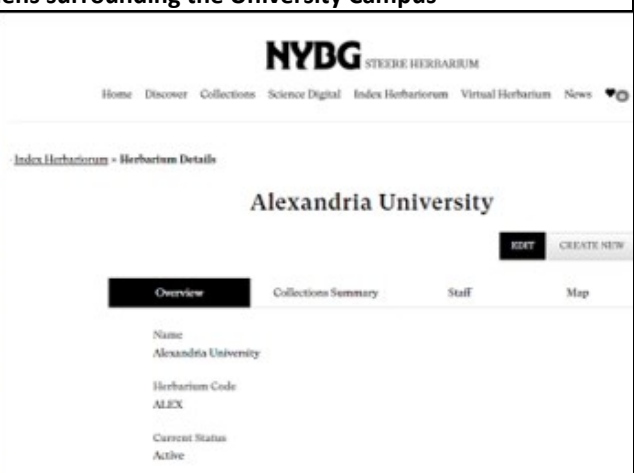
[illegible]ens surrounding the University Campus

NYBG STEERE HERBARIUM

Home Discover Collections Science Digital Index Herbariorum Virtual Herbarium News

Index Herbariorum » Herbarium Details

Alexandria University

EDIT CREATE NEW

Overview Collections Summary Staff Map

Name
Alexandria University

Herbarium Code
ALEX

Current Status
Active